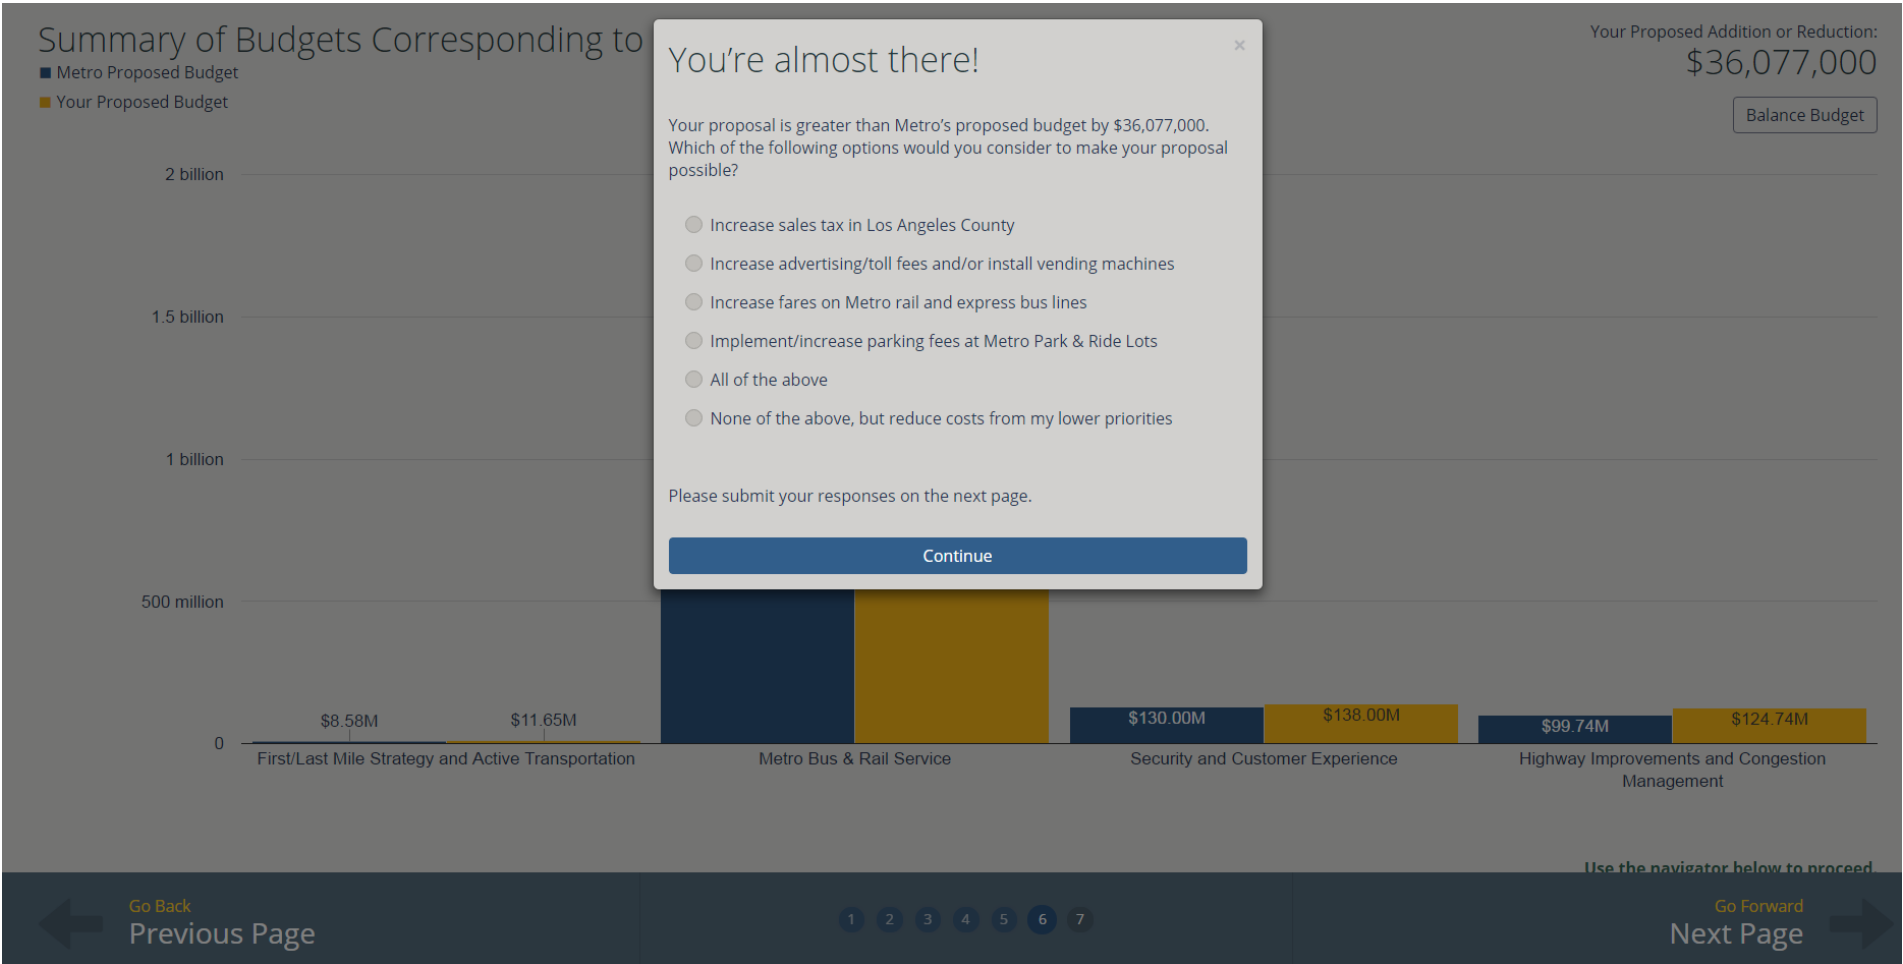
Summary of Budgets Corresponding to
Metro Proposed Budget
Your Proposed Budget

Your Proposed Addition or Reduction:
$36,077,000
Balance Budget

You're almost there!
×

Your proposal is greater than Metro's proposed budget by $36,077,000. Which of the following options would you consider to make your proposal possible?

Increase sales tax in Los Angeles County
Increase advertising/toll fees and/or install vending machines
Increase fares on Metro rail and express bus lines
Implement/increase parking fees at Metro Park & Ride Lots
All of the above
None of the above, but reduce costs from my lower priorities

Please submit your responses on the next page.

Continue

2 billion
1.5 billion
1 billion
500 million
0

$8.58M
$11.65M
$130.00M
$138.00M
$99.74M
$124.74M

First/Last Mile Strategy and Active Transportation
Metro Bus & Rail Service
Security and Customer Experience
Highway Improvements and Congestion Management

Use the navigator below to proceed

Go Back
Previous Page
1 2 3 4 5 6 7
Go Forward
Next Page